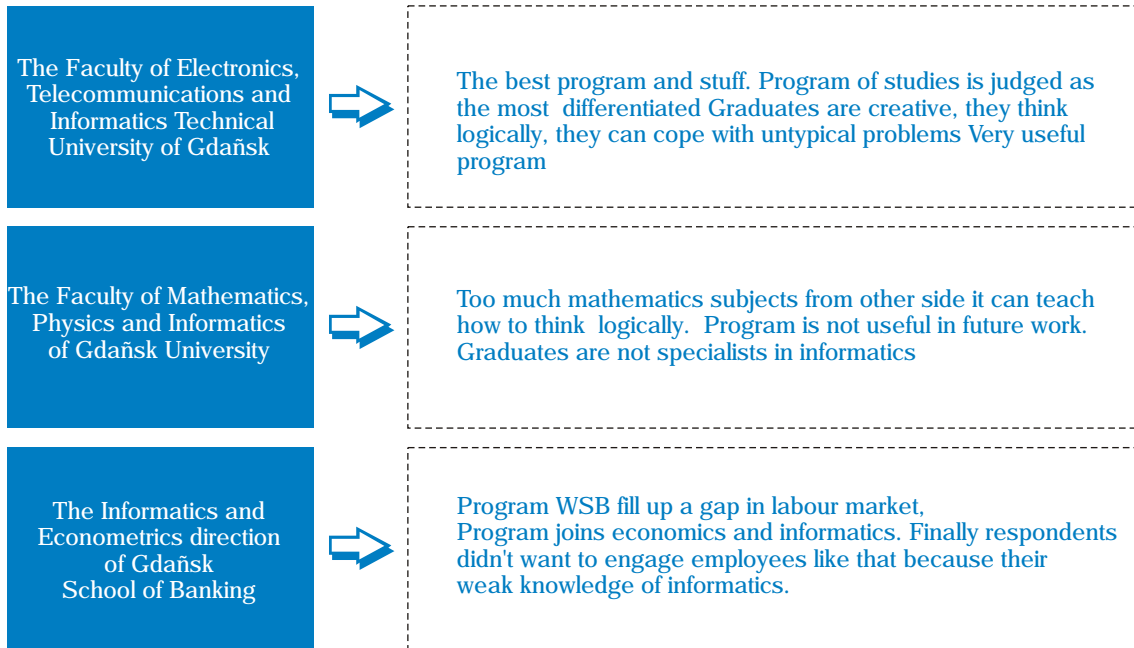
The Faculty of Electronics, Telecommunications and Informatics Technical University of Gdańsk

The best program and stuff. Program of studies is judged as the most differentiated Graduates are creative, they think logically, they can cope with untypical problems Very useful program

The Faculty of Mathematics, Physics and Informatics of Gdańsk University

Too much mathematics subjects from other side it can teach how to think logically. Program is not useful in future work. Graduates are not specialists in informatics

The Informatics and Econometrics direction of Gdańsk School of Banking

Program WSB fill up a gap in labour market,
Program joins economics and informatics. Finally respondents didn't want to engage employees like that because their weak knowledge of informatics.